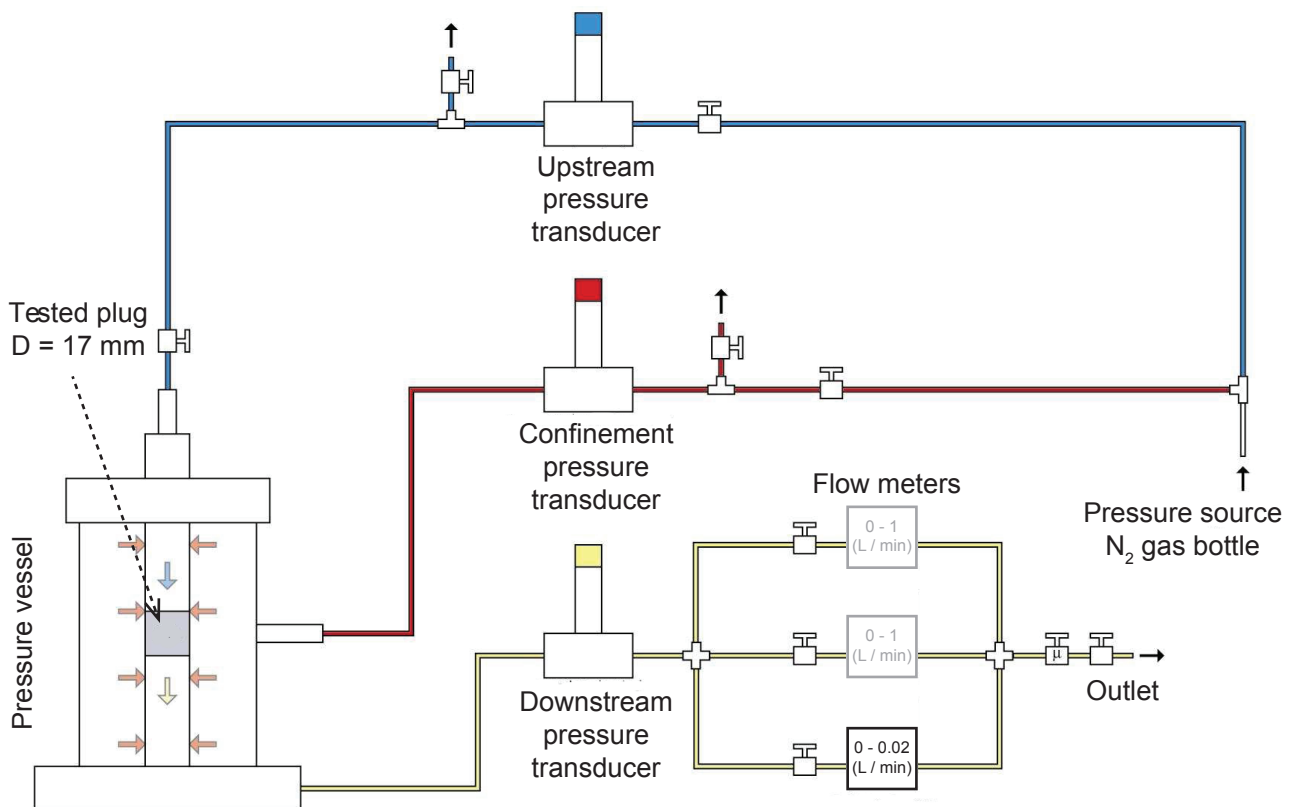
Upstream pressure transducer

Tested plug
D = 17 mm

Confinement pressure transducer

Flow meters

Pressure source
$N_2$ gas bottle

Pressure vessel

0 - 1
(L / min)

0 - 1
(L / min)

μ

Outlet

Downstream pressure transducer

0 - 0.02
(L / min)